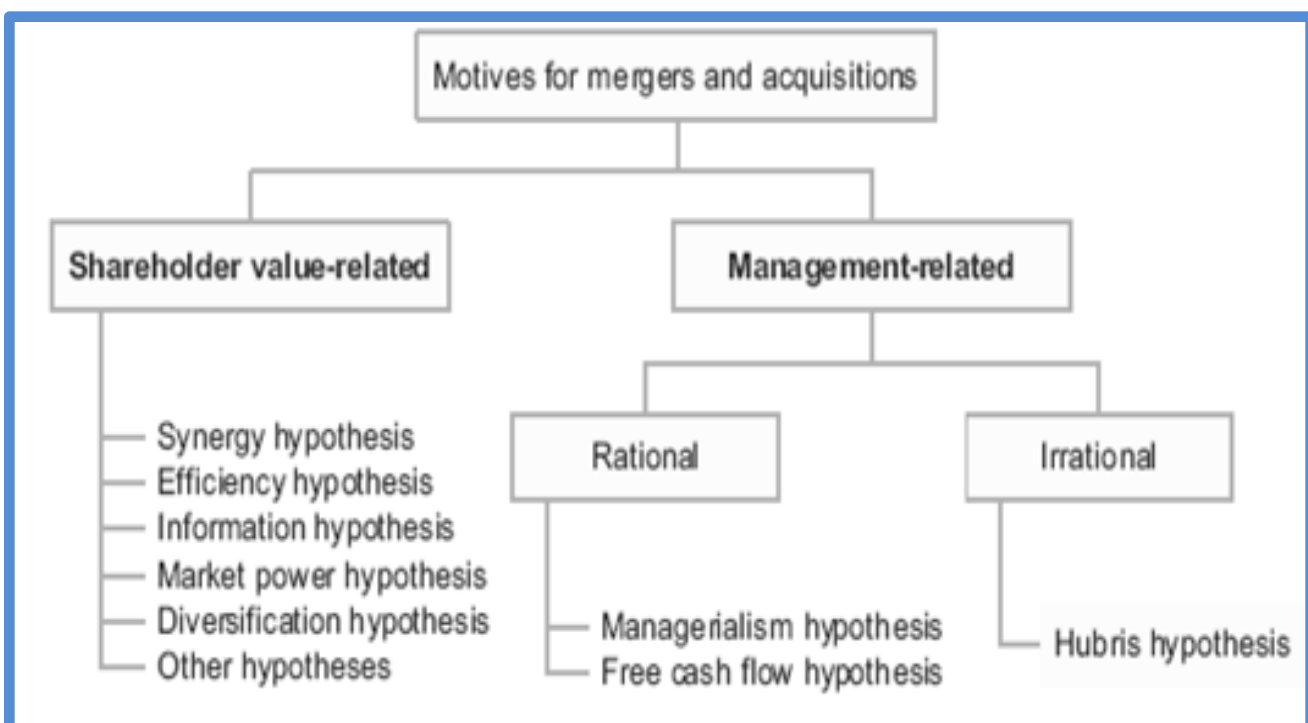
Motives for mergers and acquisitions

Shareholder value-related

Synergy hypothesis
Efficiency hypothesis
Information hypothesis
Market power hypothesis
Diversification hypothesis
Other hypotheses

Management-related

Rational

Managerialism hypothesis
Free cash flow hypothesis

Irrational

Hubris hypothesis